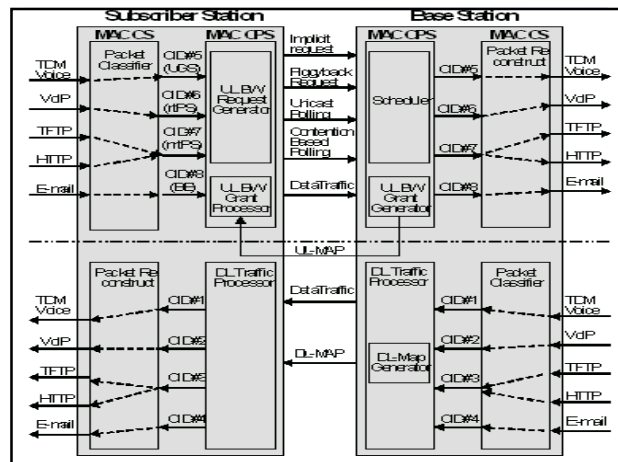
Subscriber Station

Base Station

MAC CS

MAC CPS

MAC CPS

MAC CS

Packet Classifier

TDM Voice

VoIP

TFTP

HTTP

E-mail

CID#5 (UGS)

CID#6 (rtPS)

CID#7 (nrtPS)

CID#8 (BE)

UL BW Request Generator

UL BW Grant Processor

Implicit request

Piggyback Request

Unicast Polling

Contention Based Polling

DataTraffic

Scheduler

UL BW Grant Generator

CID#5

CID#6

CID#7

CID#8

Packet Re construct

TDM Voice

VoIP

TFTP

HTTP

E-mail

UL-MAP

Packet Re construct

DL Traffic Processor

TDM Voice

VoIP

TFTP

HTTP

E-mail

CID#1

CID#2

CID#3

CID#4

DataTraffic

DL-MAP

DL Traffic Processor

DL-Map Generator

CID#1

CID#2

CID#3

CID#4

Packet Classifier

TDM Voice

VoIP

TFTP

HTTP

E-mail